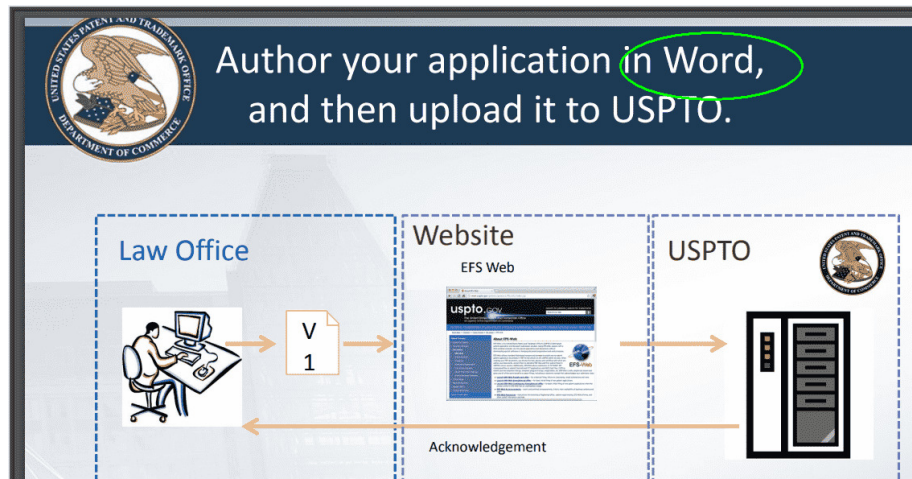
UNITED STATES PATENT AND TRADEMARK OFFICE
DEPARTMENT OF COMMERCE

Author your application in Word, and then upload it to USPTO.

Law Office

V
1

Website

EFS Web

uspto.gov

About EFS-Web

EFS-Web

USPTO

UNITED STATES PATENT AND TRADEMARK OFFICE
DEPARTMENT OF COMMERCE

Acknowledgement